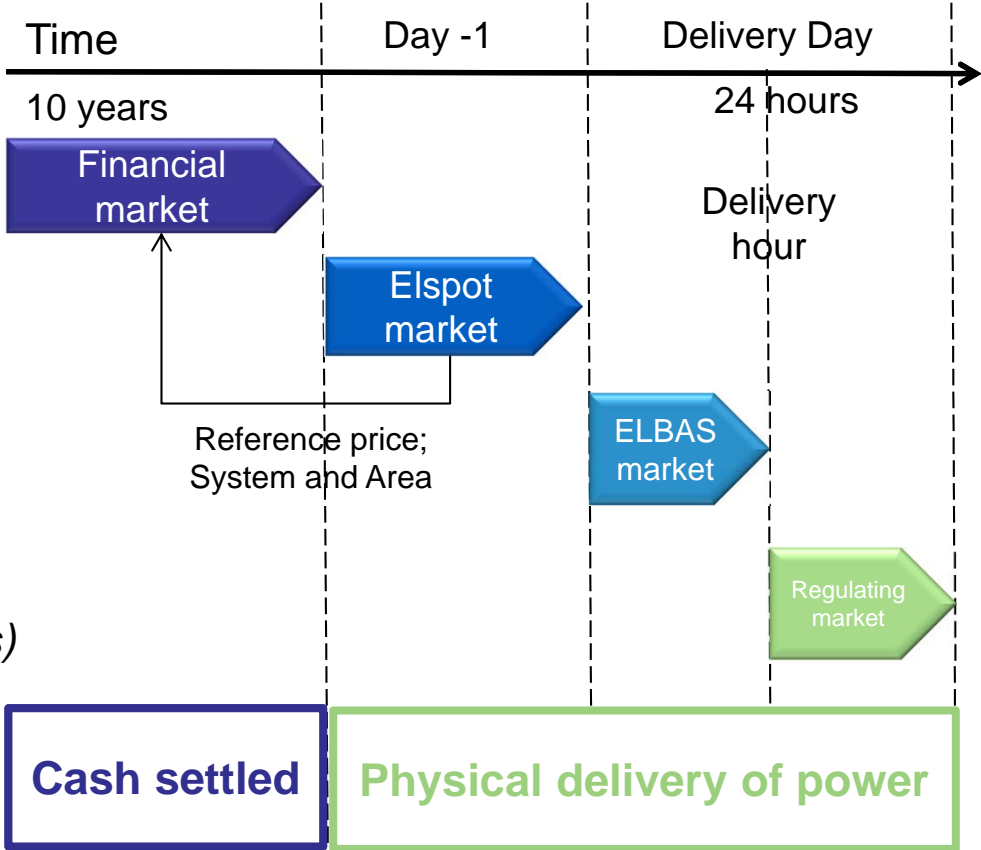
Time

Day -1

Delivery Day

10 years

24 hours

Financial market

Delivery hour

Elspot market

Reference price; System and Area

ELBAS market

Regulating market

s)

Cash settled

Physical delivery of power